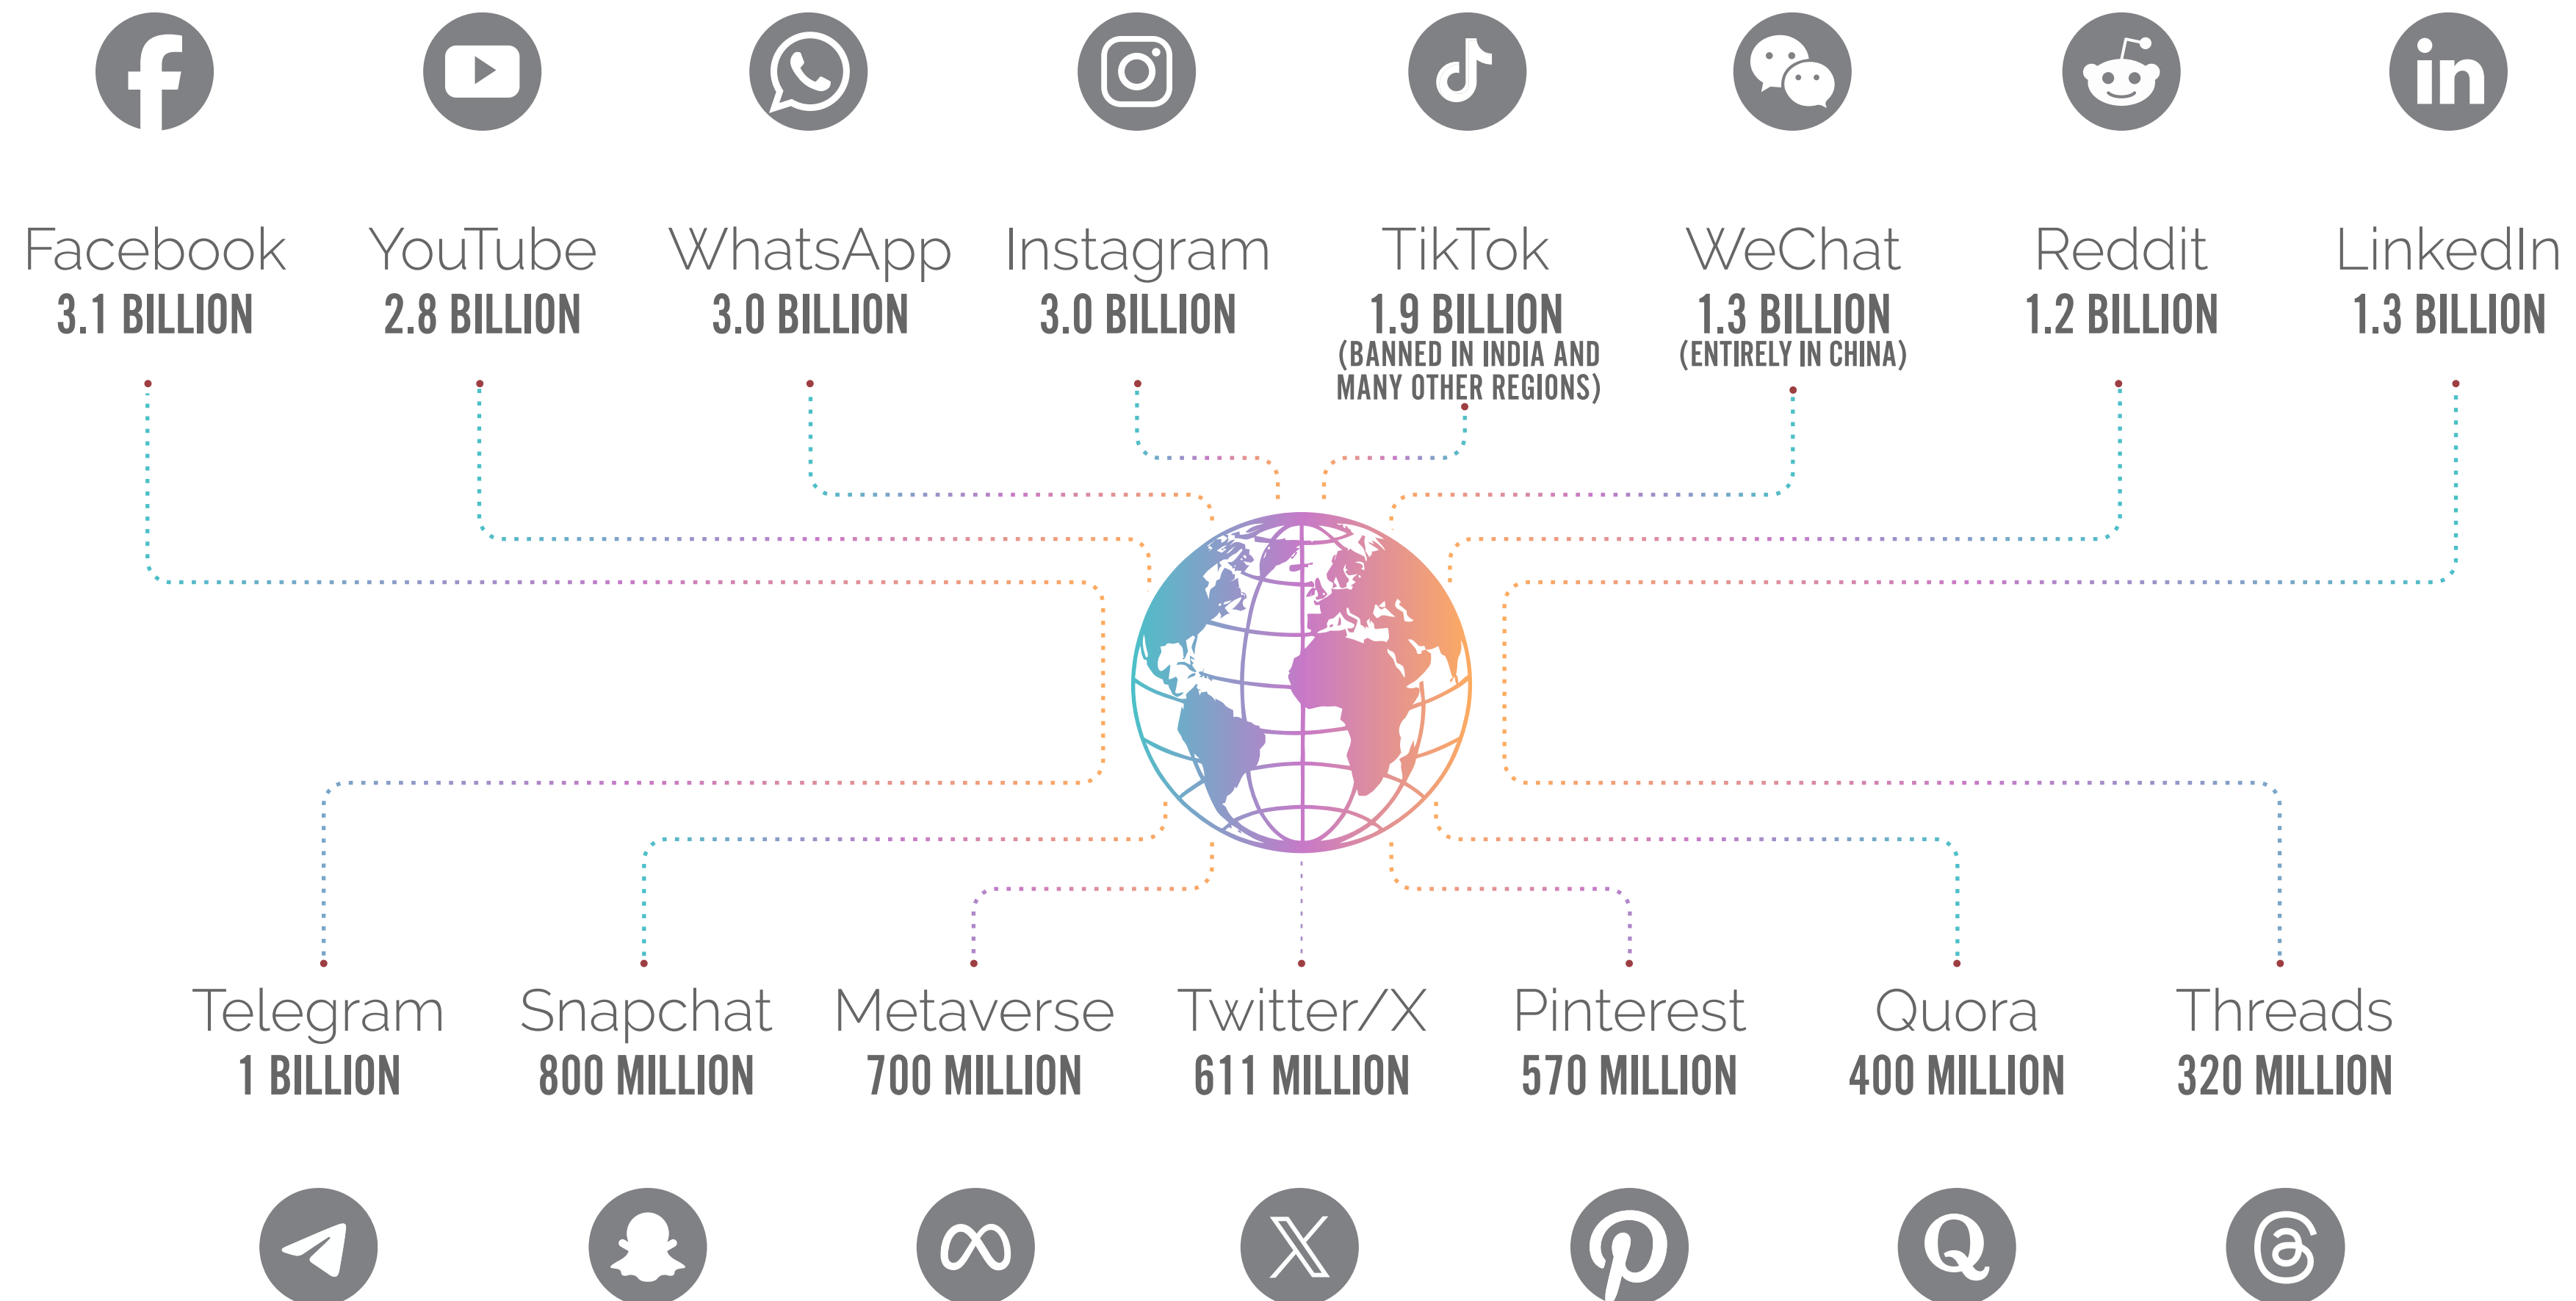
Facebook
3.1 BILLION

YouTube
2.8 BILLION

WhatsApp
3.0 BILLION

Instagram
3.0 BILLION

TikTok
1.9 BILLION
(BANNED IN INDIA AND MANY OTHER REGIONS)

WeChat
1.3 BILLION
(ENTIRELY IN CHINA)

Reddit
1.2 BILLION

LinkedIn
1.3 BILLION

Telegram
1 BILLION

Snapchat
800 MILLION

Metaverse
700 MILLION

Twitter/X
611 MILLION

Pinterest
570 MILLION

Quora
400 MILLION

Threads
320 MILLION